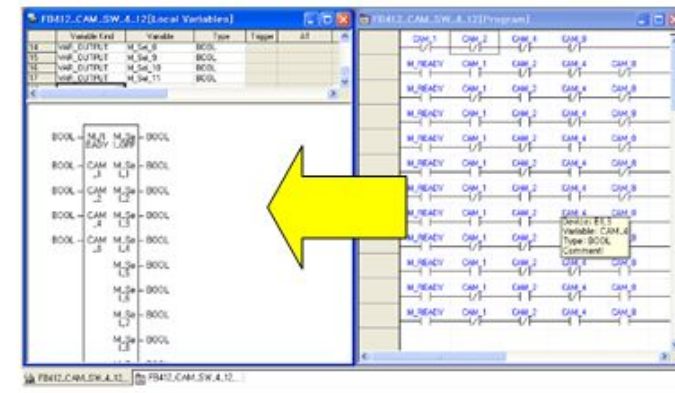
FB412_CAM_SW_4_12[Local Variables]

| | Variable Kind | Variable | Type | Trigger | AT |
|---|---|---|---|---|---|
| 14 | VAR_OUTPUT | M_Sel_8 | BOOL | | |
| 15 | VAR_OUTPUT | M_Sel_9 | BOOL | | |
| 16 | VAR_OUTPUT | M_Sel_10 | BOOL | | |
| 17 | VAR_OUTPUT | M_Sel_11 | BOOL | | |

BOOL M_R EASY M_Se L0FF BOOL
BOOL CAM _1 M_Se L1 BOOL
BOOL CAM _2 M_Se L2 BOOL
BOOL CAM _4 M_Se L3 BOOL
BOOL CAM _8 M_Se L4 BOOL
M_Se BOOL
M_Se BOOL
M_Se BOOL
M_Se BOOL

FB412_CAM_SW_4_12[Program]

CAM_1 CAM_2 CAM_4 CAM_8
M_READY CAM_1 CAM_2 CAM_4 CAM_8
M_READY CAM_1 CAM_2 CAM_4 CAM_8
M_READY CAM_1 CAM_2 CAM_4 CAM_8
M_READY CAM_1 CAM_2 CAM_4 CAM_8
M_READY CAM_1 CAM_2 CAM_4 CAM_8
M_READY CAM_1 CAM_2 CAM_4 CAM_8
M_READY CAM_1 CAM_2 CAM_4 CAM_8
M_READY CAM_1 CAM_2 CAM_4 CAM_8
M_READY CAM_1 CAM_2 CAM_4 CAM_8
M_READY CAM_1 CAM_2 CAM_4 CAM_8
M_READY CAM_1 CAM_2 CAM_4 CAM_8
M_READY CAM_1 CAM_2 CAM_4 CAM_8

Device: B1.3
Variable: CAM_4
Type: BOOL
Comment:

FB412_CAM_SW_4_12... FB412_CAM_SW_4_12...